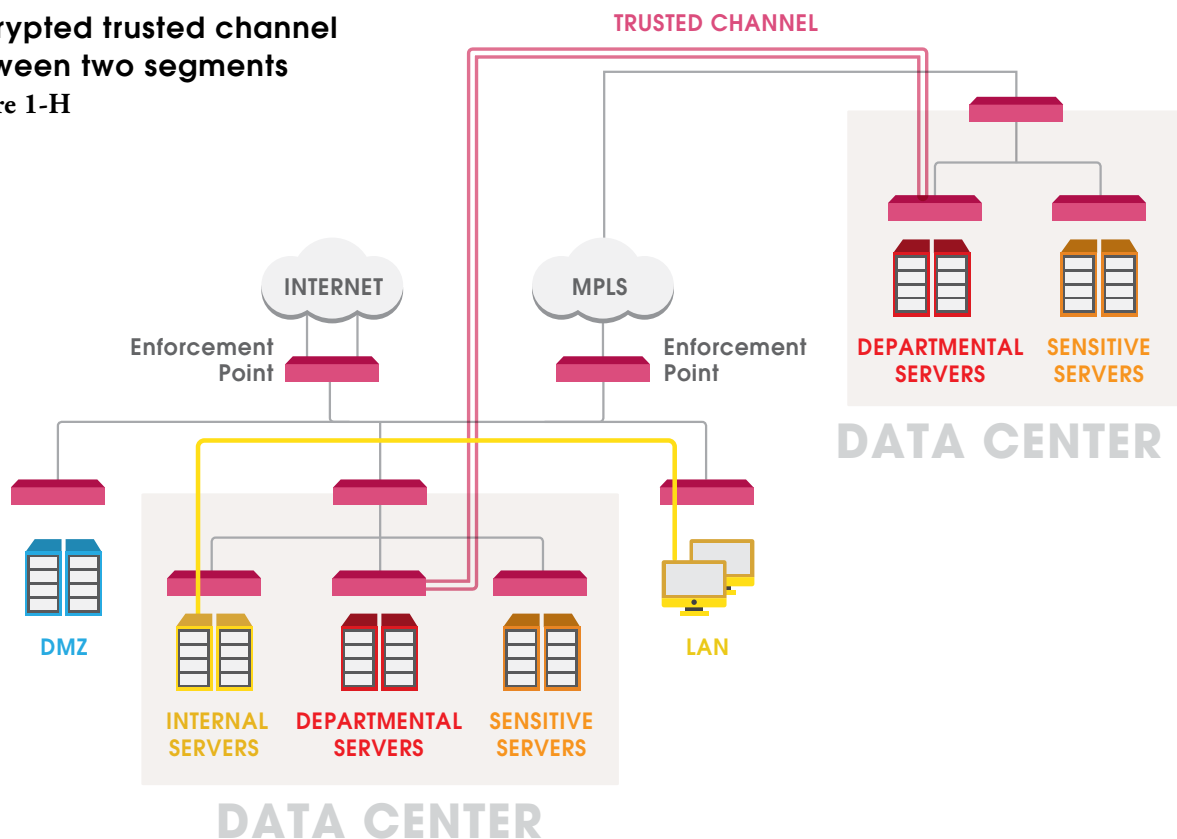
rypted trusted channel
ween two segments
re 1-H

TRUSTED CHANNEL

INTERNET

MPLS

Enforcement Point

Enforcement Point

DEPARTMENTAL SERVERS

SENSITIVE SERVERS

DATA CENTER

DMZ

INTERNAL SERVERS

DEPARTMENTAL SERVERS

SENSITIVE SERVERS

LAN

DATA CENTER